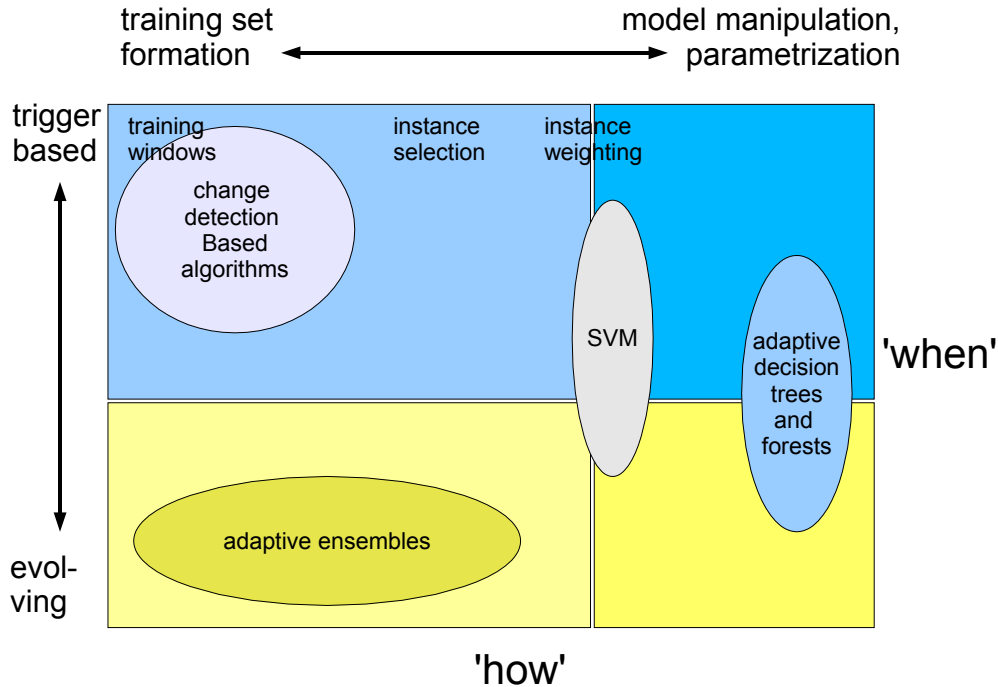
training set formation

model manipulation, parametrization

trigger based

evolving

training windows

instance selection

instance weighting

change detection Based algorithms

SVM

adaptive decision trees and forests

'when'

adaptive ensembles

'how'